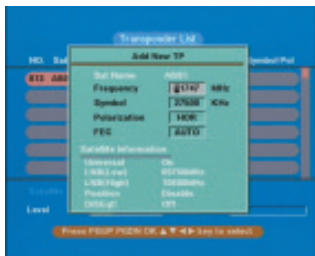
Transponder List

NO. Sat

032 AB

Add New TP

Sat Name ABS1

Frequency 03747 MHz

Symbol 27500 KHz

Polarization HOR

FEC AUTO

Satellite Information

Universal On

LNB(Low) 09750MHz

LNB(High) 10600MHz

Position Disable

DiSEqC Off

Level

Press PGUP PGDN OK ▲▼◄► key to select